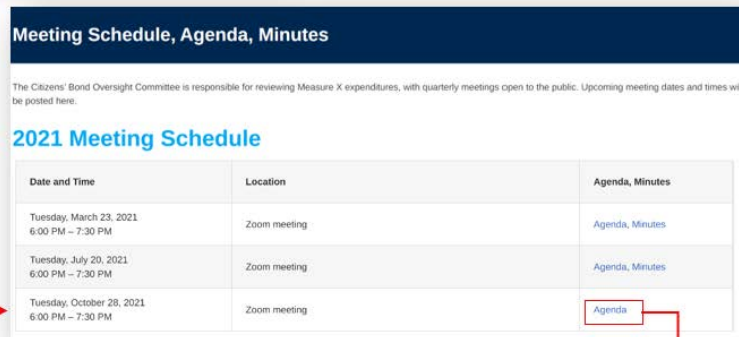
Meeting Schedule, Agenda, Minutes

The Citizens' Bond Oversight Committee is responsible for reviewing Measure X expenditures, with quarterly meetings open to the public. Upcoming meeting dates and times wi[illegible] be posted here.

2021 Meeting Schedule

| Date and Time | Location | Agenda, Minutes |
|---|---|---|
| Tuesday, March 23, 2021 6:00 PM – 7:30 PM | Zoom meeting | Agenda, Minutes |
| Tuesday, July 20, 2021 6:00 PM – 7:30 PM | Zoom meeting | Agenda, Minutes |
| Tuesday, October 28, 2021 6:00 PM – 7:30 PM | Zoom meeting | Agenda |